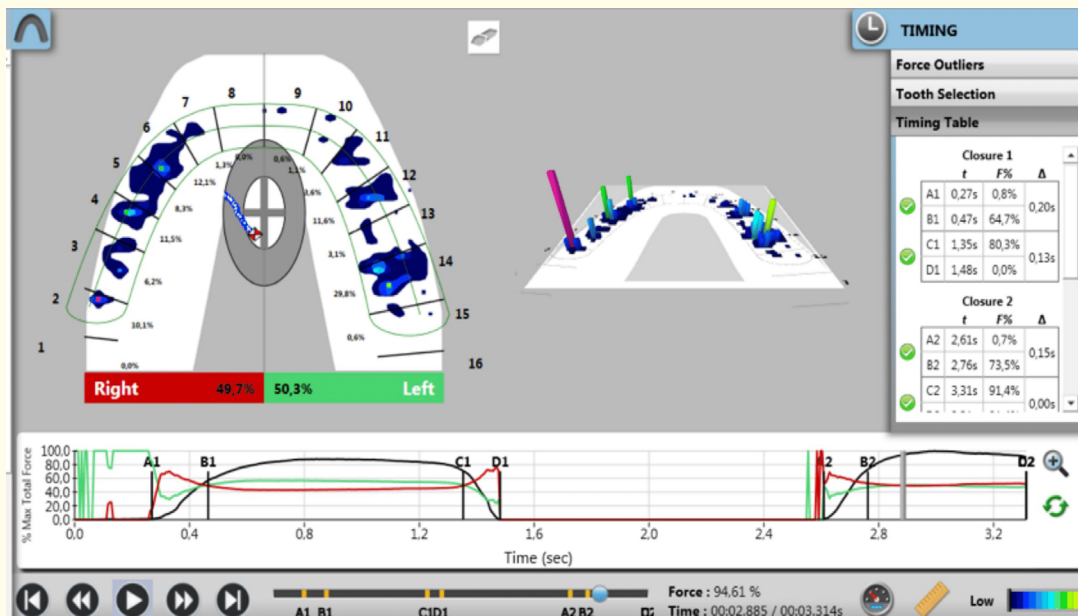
TIMING

Force Outliers

Tooth Selection

Timing Table

Closure 1

| | t | F% | Δ |
|---|---|---|---|
| A1 | 0,27s | 0,8% | 0,20s |
| B1 | 0,47s | 64,7% | |
| C1 | 1,35s | 80,3% | 0,13s |
| D1 | 1,48s | 0,0% | |

Closure 2

| | t | F% | Δ |
|---|---|---|---|
| A2 | 2,61s | 0,7% | 0,15s |
| B2 | 2,76s | 73,5% | |
| C2 | 3,31s | 91,4% | 0,00s |

7 8 9 10 6 11 5 12 4 13 3 14 2 15 1 16

1,3% 0,0% 0,6% 1,1% 12,1% 3,6% 8,3% 11,6% 11,5% 3,1% 6,2% 29,8% 10,1% 0,6% 0,0%

Right 49,7%
50,3% Left

100,0 80,0 60,0 40,0 20,0 0,0

% Max Total Force

A1 B1 C1 D1 A2 B2 D2

0,0 0,4 0,8 1,2 1,6 2,0 2,4 2,8 3,2

Time (sec)

A1 B1 C1D1 A2 B2

Force : 94,61 %
Time : 00:02.885 / 00:03.314s

Low